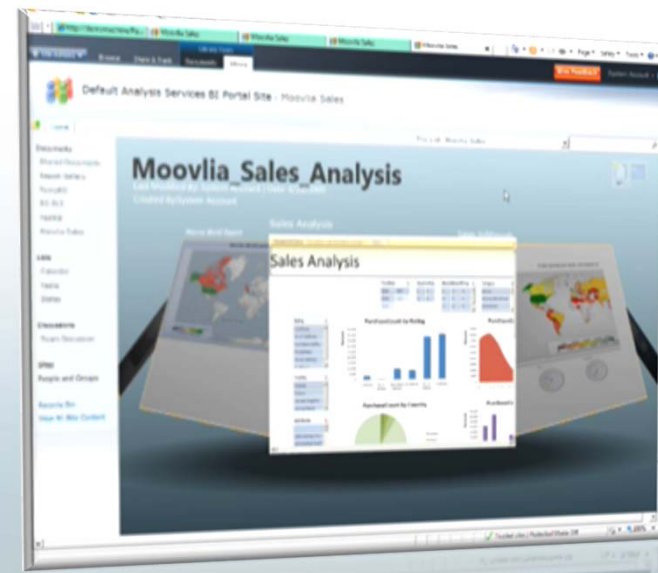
Moovlia Sales

Moovlia Sales

Moovlia Sales

Browse

Share & Track

Documents

Library

Default Analysis Services BI Portal Site › Moovlia Sales

Home

Documents

Shared Documents

Moovlia_Sales_Analysis

Sales Analysis

Sales Analysis

Lists

Calendar

Tasks

Discussions

Team Discussion

Sites

People and Groups

Recycle Bin

View All Site Content

Trusted sites | Protected Mode: Off